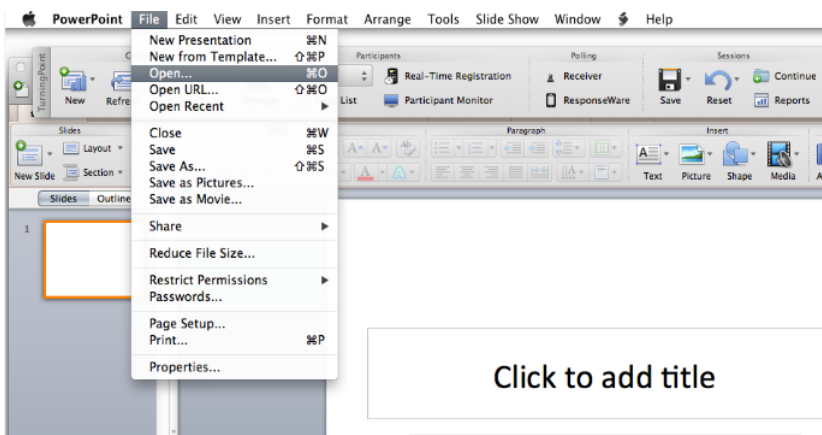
PowerPoint File Edit View Insert Format Arrange Tools Slide Show Window Help

New Presentation ⌘N
New from Template... ⇧⌘P
Open... ⌘O
Open URL... ⇧⌘O
Open Recent
Close ⌘W
Save ⌘S
Save As... ⇧⌘S
Save as Pictures...
Save as Movie...
Share
Reduce File Size...
Restrict Permissions
Passwords...
Page Setup...
Print... ⌘P
Properties...

TurningPoint
New
Refre
Participants
Real-Time Registration
List
Participant Monitor
Polling
Receiver
ResponseWare
Sessions
Save
Reset
Continue
Reports

Slides
New Slide
Layout
Section
Paragraph
Insert
Text
Picture
Shape
Media

Slides Outline
1

Click to add title